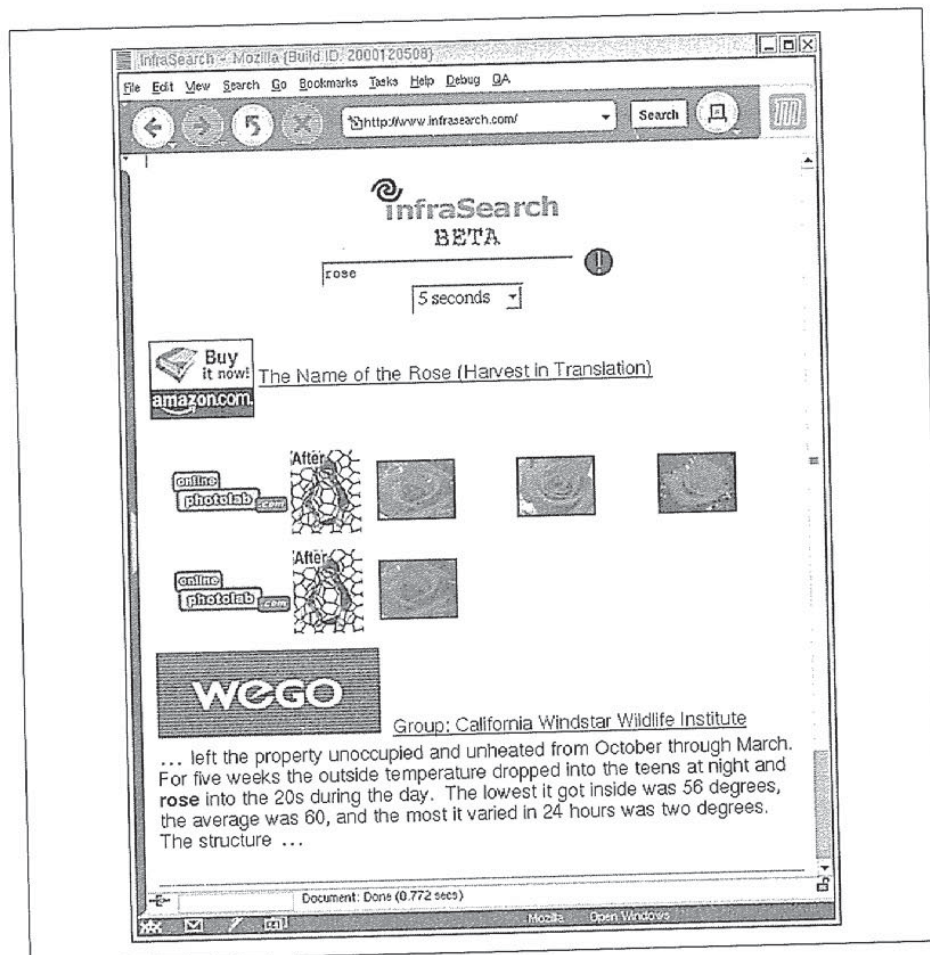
InfraSearch - Mozilla {Build ID: 2000120508}

File Edit View Search Go Bookmarks Tasks Help Debug QA

http://www.infrasearch.com/

Search

infraSearch

BETA

rose

5 seconds

Buy it now!

amazon.com.

The Name of the Rose (Harvest in Translation)

online photolab .com

After

online photolab .com

After

WEGO

Group: California Windstar Wildlife Institute

... left the property unoccupied and unheated from October through March. For five weeks the outside temperature dropped into the teens at night and **rose** into the 20s during the day. The lowest it got inside was 56 degrees, the average was 60, and the most it varied in 24 hours was two degrees. The structure ...

Document: Done (0.772 secs)

Mozilla Open Windows